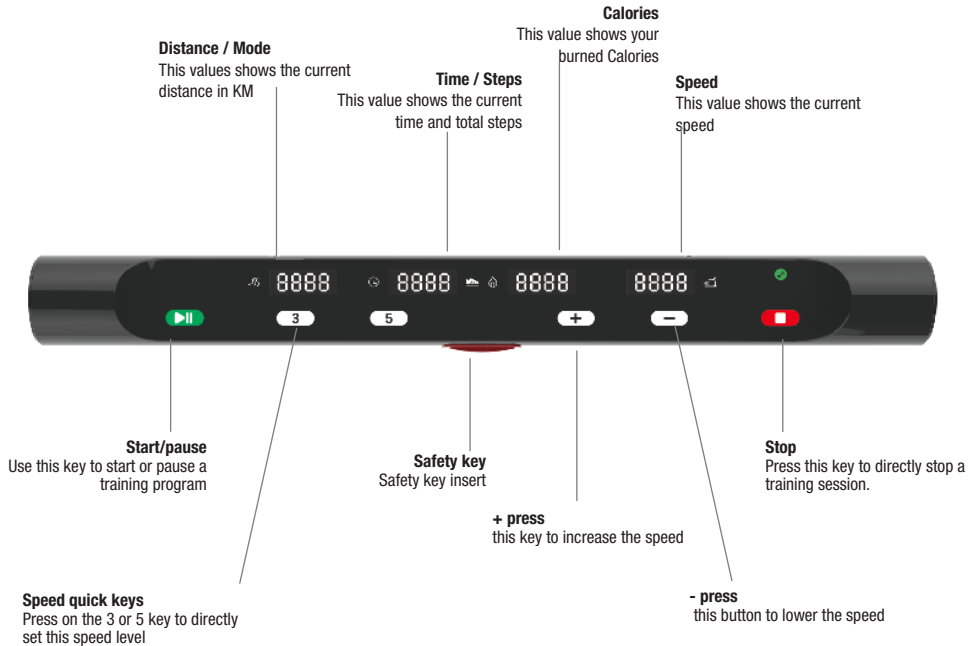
Calories
This value shows your burned Calories

Distance / Mode
This values shows the current distance in KM

Time / Steps
This value shows the current time and total steps

Speed
This value shows the current speed

8888 8888 8888 8888

3 5 + −

Start/pause
Use this key to start or pause a training program

Safety key
Safety key insert

Stop
Press this key to directly stop a training session.

+ press
this key to increase the speed

Speed quick keys
Press on the 3 or 5 key to directly set this speed level

- press
this button to lower the speed